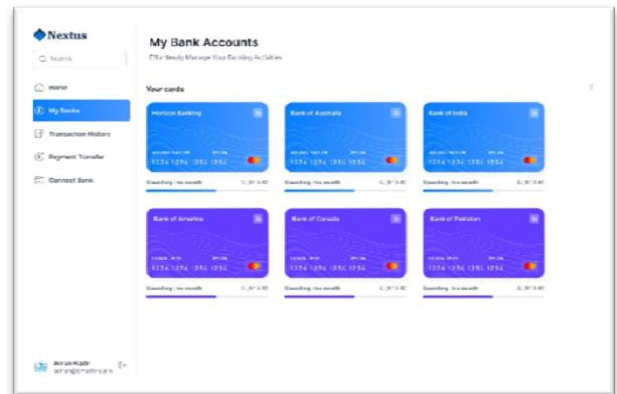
Nextus

Search

Home

My Banks

Transaction History

Payment Transfer

Connect Bank

My Bank Accounts

Effortlessly Manage Your Banking Activities

Your cards

Horizon Banking

1234 1234 1234 1234

Spending this month

Bank of Australia

1234 1234 1234 1234

Spending this month

Bank of India

1234 1234 1234 1234

Spending this month

Bank of America

1234 1234 1234 1234

Spending this month

Bank of Canada

1234 1234 1234 1234

Spending this month

Bank of Pakistan

1234 1234 1234 1234

Spending this month

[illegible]
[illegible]